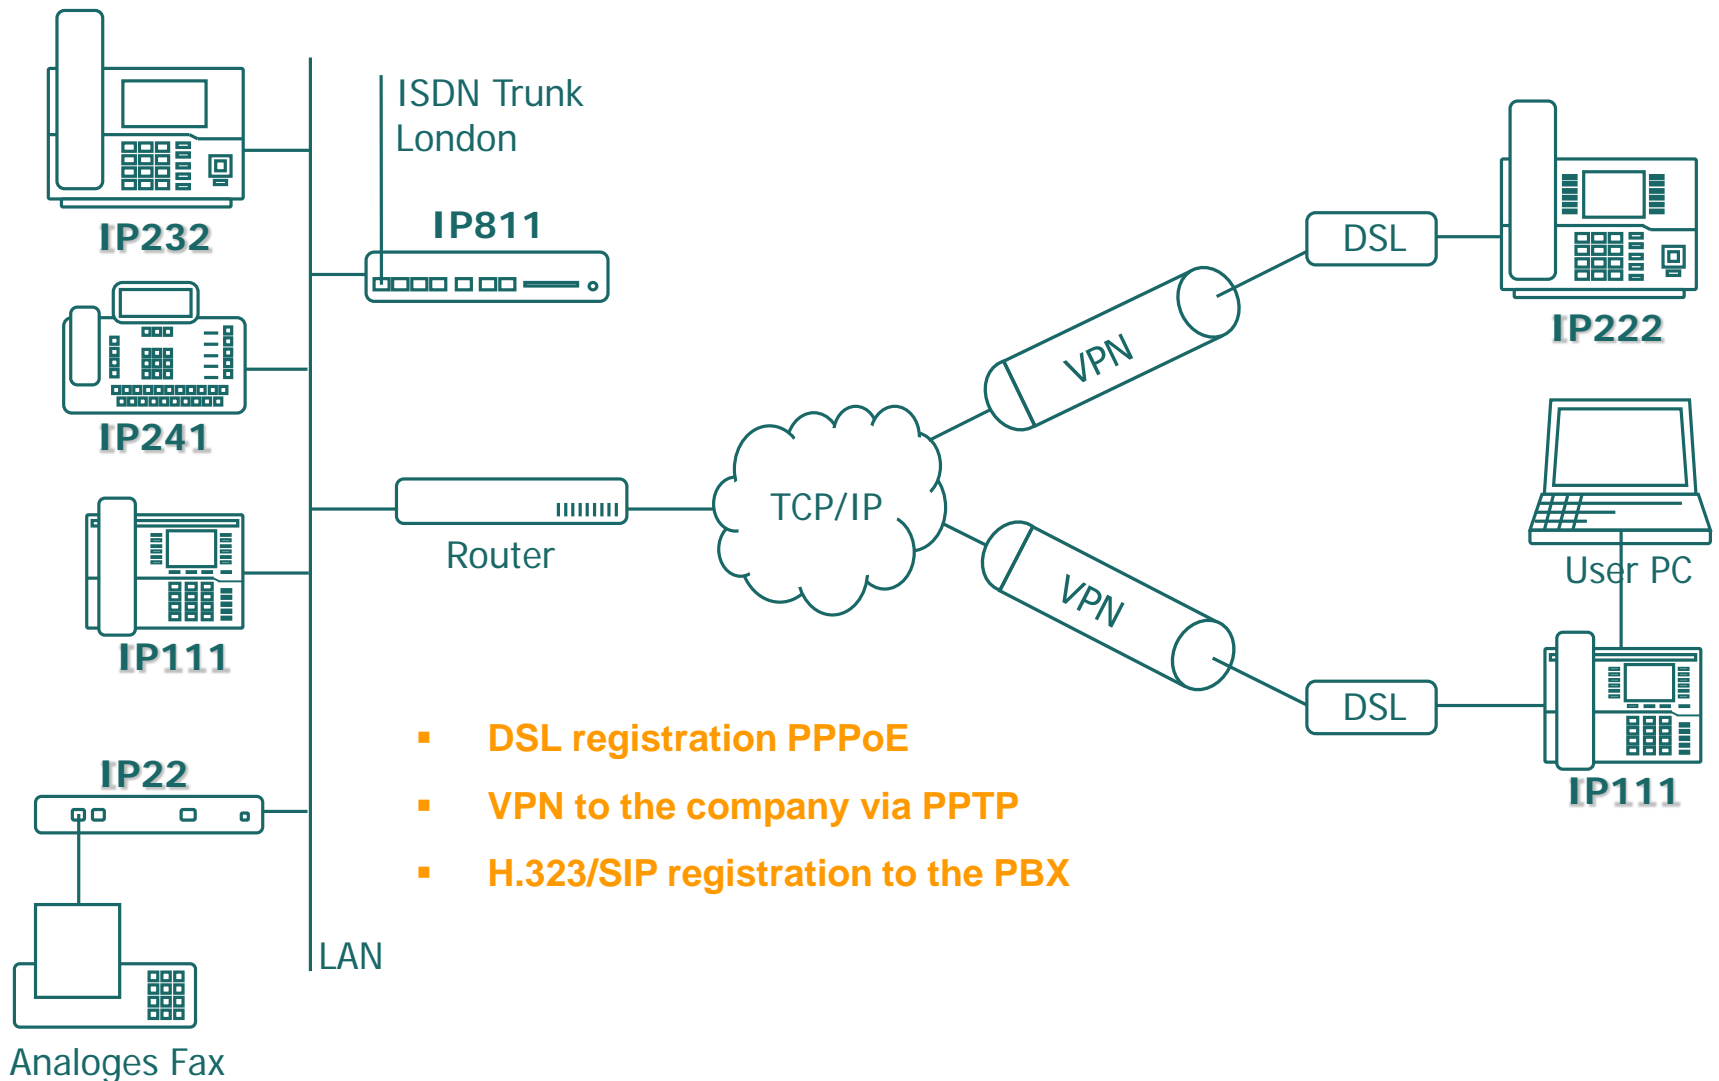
ISDN Trunk London

IP232

IP811

IP241

IP111

Router

TCP/IP

VPN

VPN

DSL

IP222

User PC

DSL

IP111

IP22

LAN

Analoges Fax

- DSL registration PPPoE
- VPN to the company via PPTP
- H.323/SIP registration to the PBX